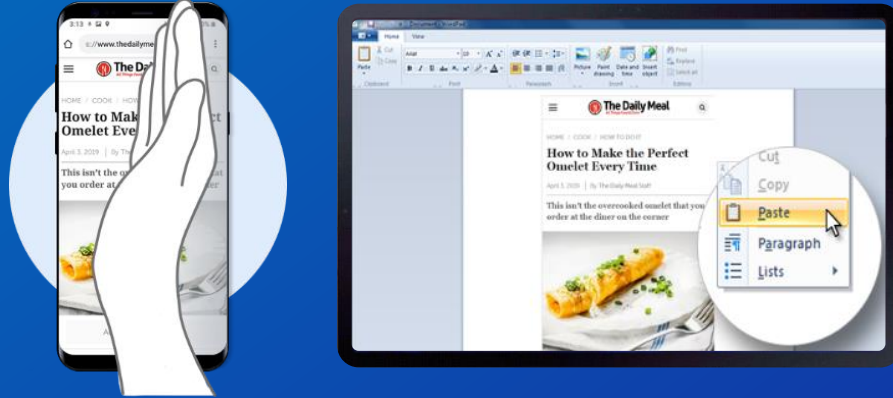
3:13

https://www.thedailyme

The Dail

HOME | COOK | HOW

How to Mak Omelet Ever

April 3, 2019 | By Th

This isn't the o you order at th

Home View

Paste Cut Copy

Clipboard

Arial 10

Font

Paragraph

Picture Paint drawing Date and time Insert object

Insert

Find Replace Select all

Editing

The Daily Meal

HOME | COOK | HOW TO DOIT

How to Make the Perfect Omelet Every Time

April 3, 2019 | By The Daily Meal Staff

This isn't the overcooked omelet that you order at the diner on the corner

Cut

Copy

Paste

Paragraph

Lists